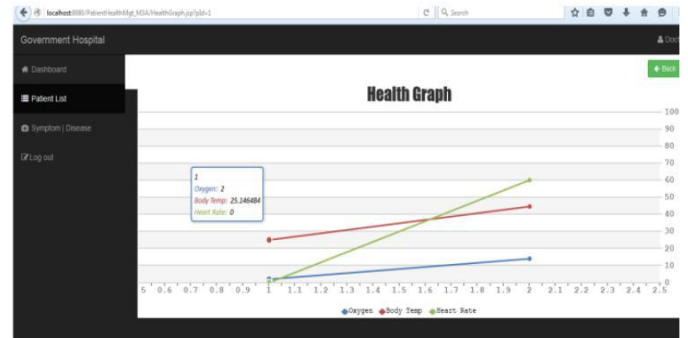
localhost:8080/PatientHealthMgt_M3A/HealthGraph.jsp?pid=1

Search

Government Hospital

Doc

Dashboard

Patient List

Symptom | Disease

Log out

Back

Health Graph

1
Oxygen: 2
Body Temp: 25.146484
Heart Rate: 0

100
90
80
70
60
50
40
30
20
10
0

.5 0.6 0.7 0.8 0.9 1 1.1 1.2 1.3 1.4 1.5 1.6 1.7 1.8 1.9 2 2.1 2.2 2.3 2.4 2.5

Oxygen Body Temp Heart Rate